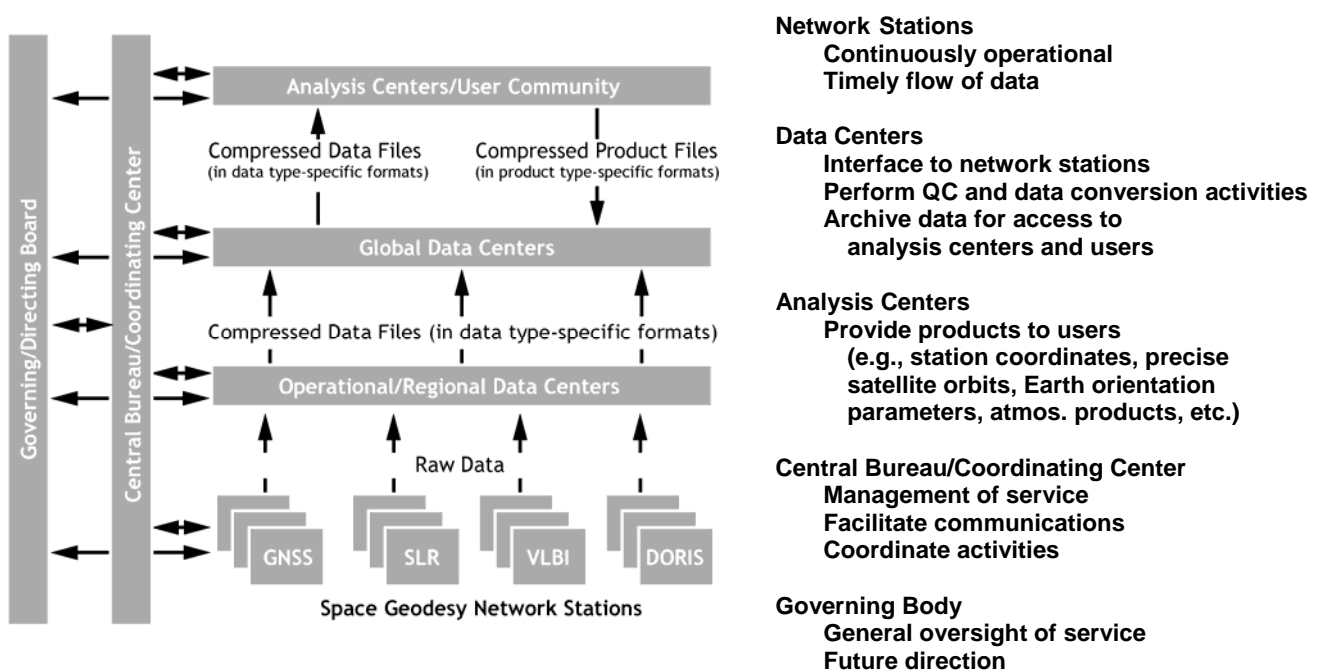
Governing/Directing Board

Central Bureau/Coordinating Center

Analysis Centers/User Community

Compressed Data Files
(in data type-specific formats)

Compressed Product Files
(in product type-specific formats)

Global Data Centers

Compressed Data Files (in data type-specific formats)

Operational/Regional Data Centers

Raw Data

GNSS

SLR

VLBI

DORIS

Space Geodesy Network Stations

Network Stations
Continuously operational
Timely flow of data

Data Centers
Interface to network stations
Perform QC and data conversion activities
Archive data for access to analysis centers and users

Analysis Centers
Provide products to users (e.g., station coordinates, precise satellite orbits, Earth orientation parameters, atmos. products, etc.)

Central Bureau/Coordinating Center
Management of service
Facilitate communications
Coordinate activities

Governing Body
General oversight of service
Future direction